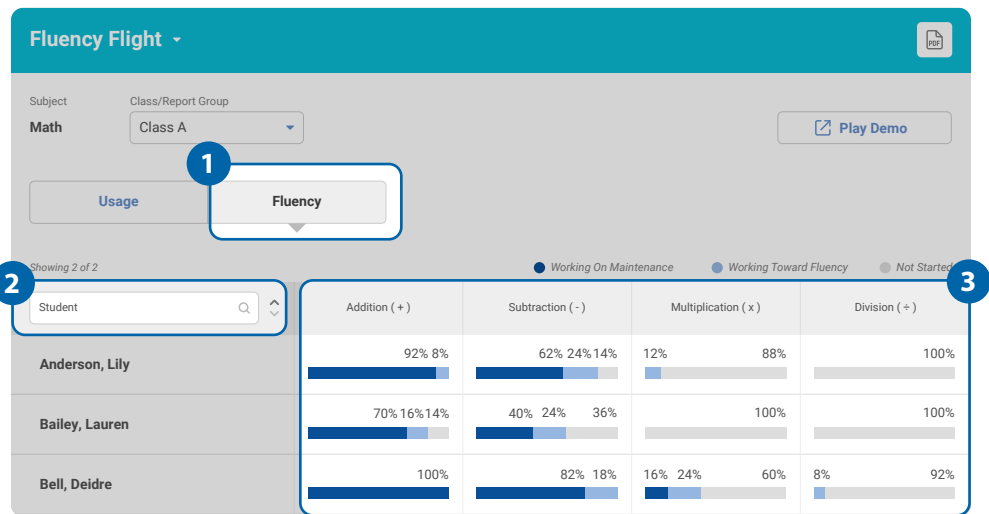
Fluency Flight

PDF

Subject
Math

Class/Report Group
Class A

Play Demo

1

Usage

Fluency

Showing 2 of 2

Working On Maintenance
Working Toward Fluency
Not Started

2

3

Student

| | Addition ( + ) | Subtraction ( - ) | Multiplication ( x ) | Division ( ÷ ) |
|---|---|---|---|---|
| Anderson, Lily | 92% 8% | 62% 24% 14% | 12% 88% | 100% |
| Bailey, Lauren | 70% 16% 14% | 40% 24% 36% | 100% | 100% |
| Bell, Deidre | 100% | 82% 18% | 16% 24% 60% | 8% 92% |